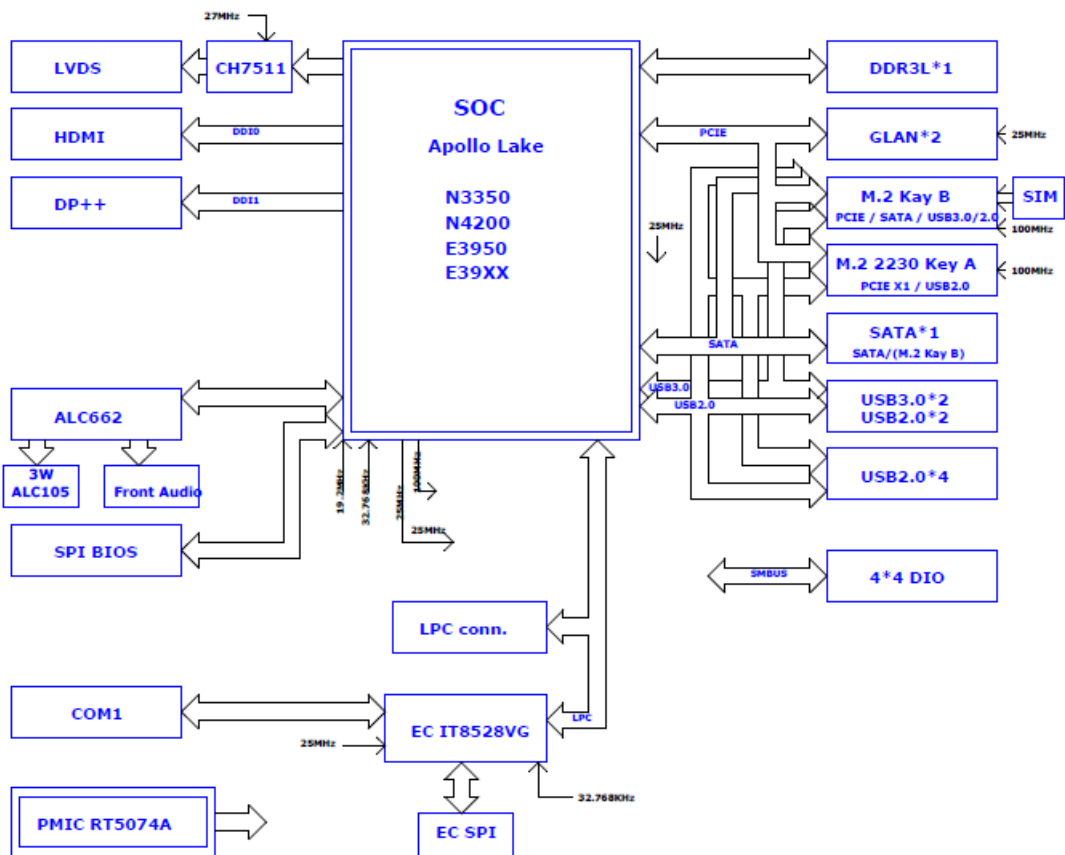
27MHz

LVDS

CH7511

SOC

Apollo Lake

N3350
N4200
E3950
E39XX

DDR3L*1

HDMI

DDI0

PCIE

GLAN*2

25MHz

DP++

DDI1

M.2 Kay B
PCIE / SATA / USB3.0/2.0

SIM

100MHz

25MHz

M.2 2230 Key A
PCIE X1 / USB2.0

100MHz

SATA*1
SATA/(M.2 Kay B)

SATA

ALC662

USB3.0

USB2.0

USB3.0*2
USB2.0*2

3W
ALC105

Front Audio

19.2MHz

32.768KHz

25MHz

100MHz

25MHz

USB2.0*4

SPI BIOS

SMBUS

4*4 DIO

LPC conn.

COM1

EC IT8528VG

LPC

25MHz

32.768KHz

PMIC RT5074A

EC SPI